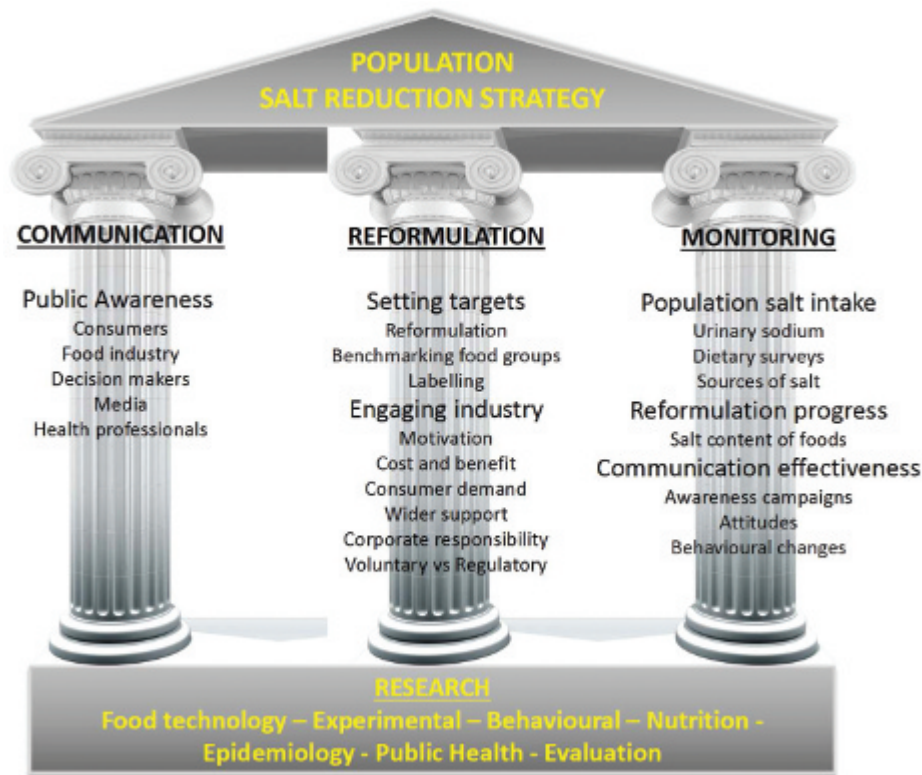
POPULATION
SALT REDUCTION STRATEGY

COMMUNICATION

Public Awareness
Consumers
Food industry
Decision makers
Media
Health professionals

REFORMULATION

Setting targets
Reformulation
Benchmarking food groups
Labelling
Engaging industry
Motivation
Cost and benefit
Consumer demand
Wider support
Corporate responsibility
Voluntary vs Regulatory

MONITORING

Population salt intake
Urinary sodium
Dietary surveys
Sources of salt
Reformulation progress
Salt content of foods
Communication effectiveness
Awareness campaigns
Attitudes
Behavioural changes

RESEARCH
Food technology – Experimental – Behavioural – Nutrition - Epidemiology - Public Health - Evaluation